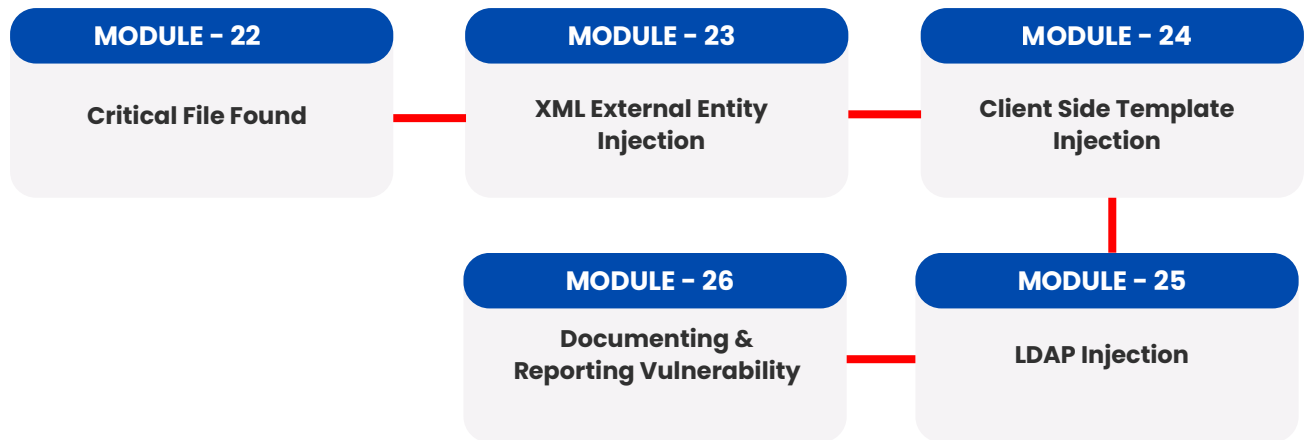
MODULE - 22

Critical File Found

MODULE - 23

XML External Entity Injection

MODULE - 24

Client Side Template Injection

MODULE - 26

Documenting & Reporting Vulnerability

MODULE - 25

LDAP Injection